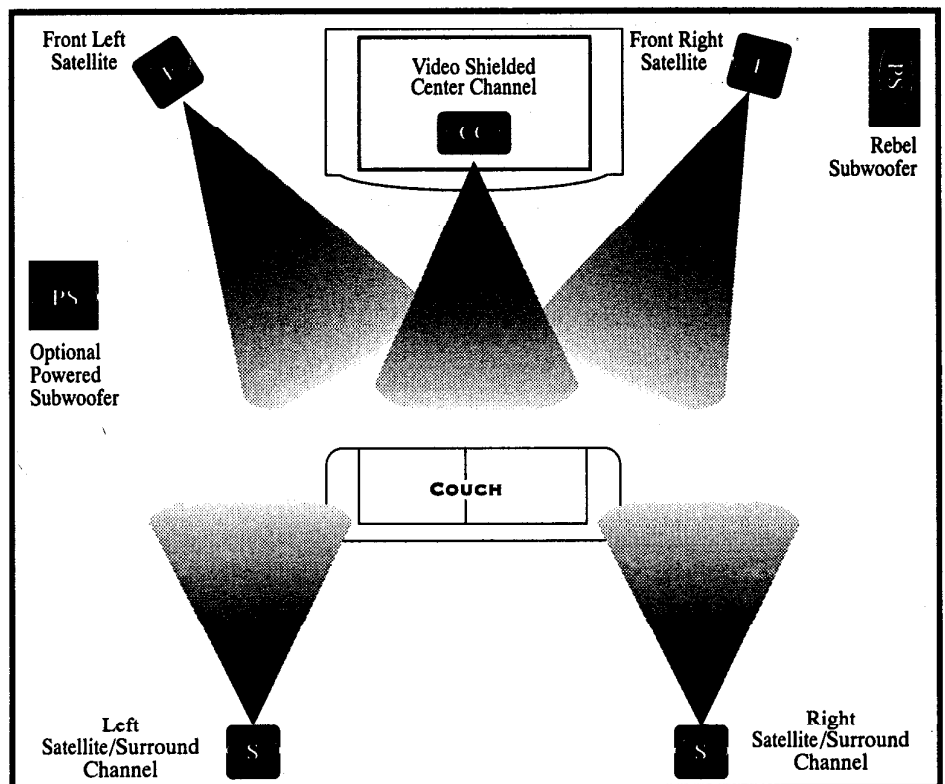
Front Left Satellite

F

Video Shielded Center Channel

CC

Front Right Satellite

F

PS

Rebel Subwoofer

PS

Optional Powered Subwoofer

COUCH

Left Satellite/Surround Channel

S

S

Right Satellite/Surround Channel